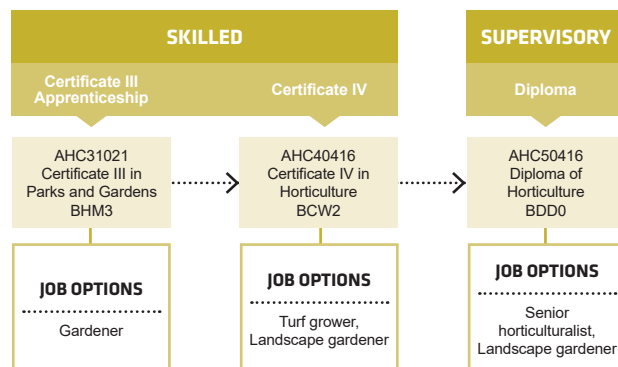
SKILLED

SUPERVISORY

Certificate III Apprenticeship

Certificate IV

Diploma

AHC31021
Certificate III in Parks and Gardens
BHM3

AHC40416
Certificate IV in Horticulture
BCW2

AHC50416
Diploma of Horticulture
BDD0

JOB OPTIONS

Gardener

JOB OPTIONS

Turf grower, Landscape gardener

JOB OPTIONS

Senior horticulturalist, Landscape gardener